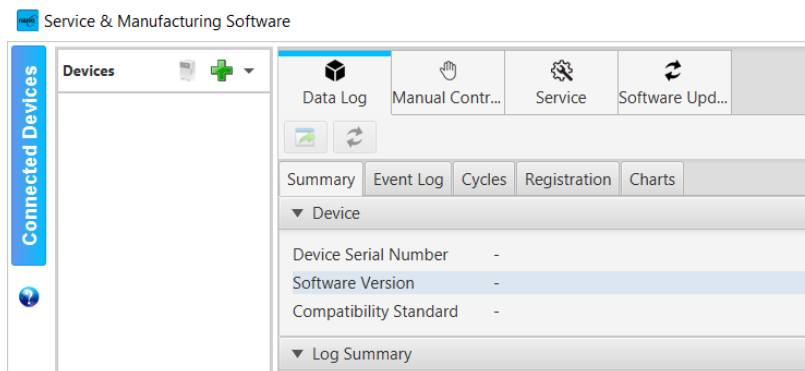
Service & Manufacturing Software

Connected Devices

Devices

Data Log
Manual Contr...
Service
Software Upd...

Summary
Event Log
Cycles
Registration
Charts

▼ Device

Device Serial Number -
Software Version -
Compatibility Standard -

▼ Log Summary